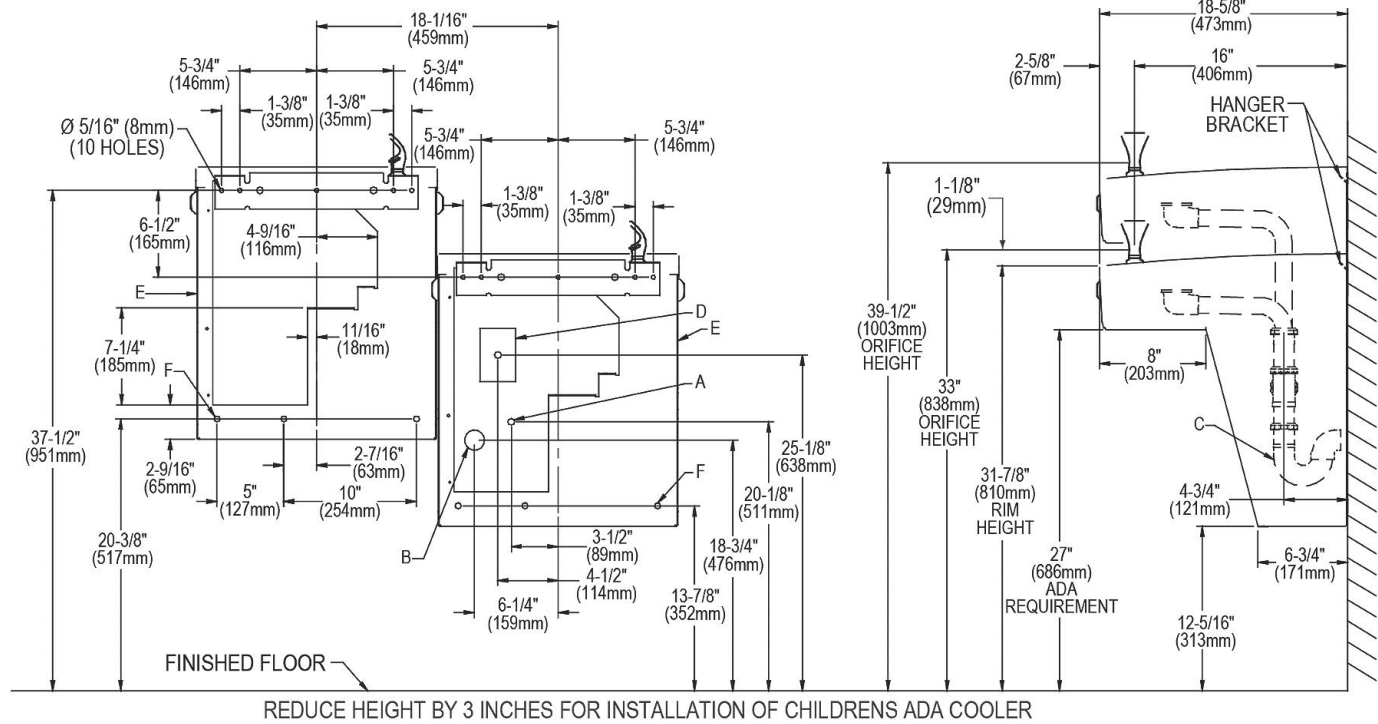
18-1/16"
(459mm)

5-3/4"
(146mm)

1-3/8"
(35mm)

1-3/8"
(35mm)

5-3/4"
(146mm)

Ø 5/16" (8mm)
(10 HOLES)

5-3/4"
(146mm)

5-3/4"
(146mm)

1-3/8"
(35mm)

1-3/8"
(35mm)

6-1/2"
(165mm)

4-9/16"
(116mm)

E

7-1/4"
(185mm)

11/16"
(18mm)

D

E

F

A

37-1/2"
(951mm)

2-9/16"
(65mm)

2-7/16"
(63mm)

25-1/8"
(638mm)

5"
(127mm)

10"
(254mm)

20-1/8"
(511mm)

F

20-3/8"
(517mm)

3-1/2"
(89mm)

18-3/4"
(476mm)

B

4-1/2"
(114mm)

6-1/4"
(159mm)

13-7/8"
(352mm)

FINISHED FLOOR

18-5/8"
(473mm)

2-5/8"
(67mm)

16"
(406mm)

HANGER
BRACKET

1-1/8"
(29mm)

39-1/2"
(1003mm)
ORIFICE
HEIGHT

33"
(838mm)
ORIFICE
HEIGHT

8"
(203mm)

C

31-7/8"
(810mm)
RIM
HEIGHT

4-3/4"
(121mm)

27"
(686mm)
ADA
REQUIREMENT

6-3/4"
(171mm)

12-5/16"
(313mm)

REDUCE HEIGHT BY 3 INCHES FOR INSTALLATION OF CHILDRENS ADA COOLER